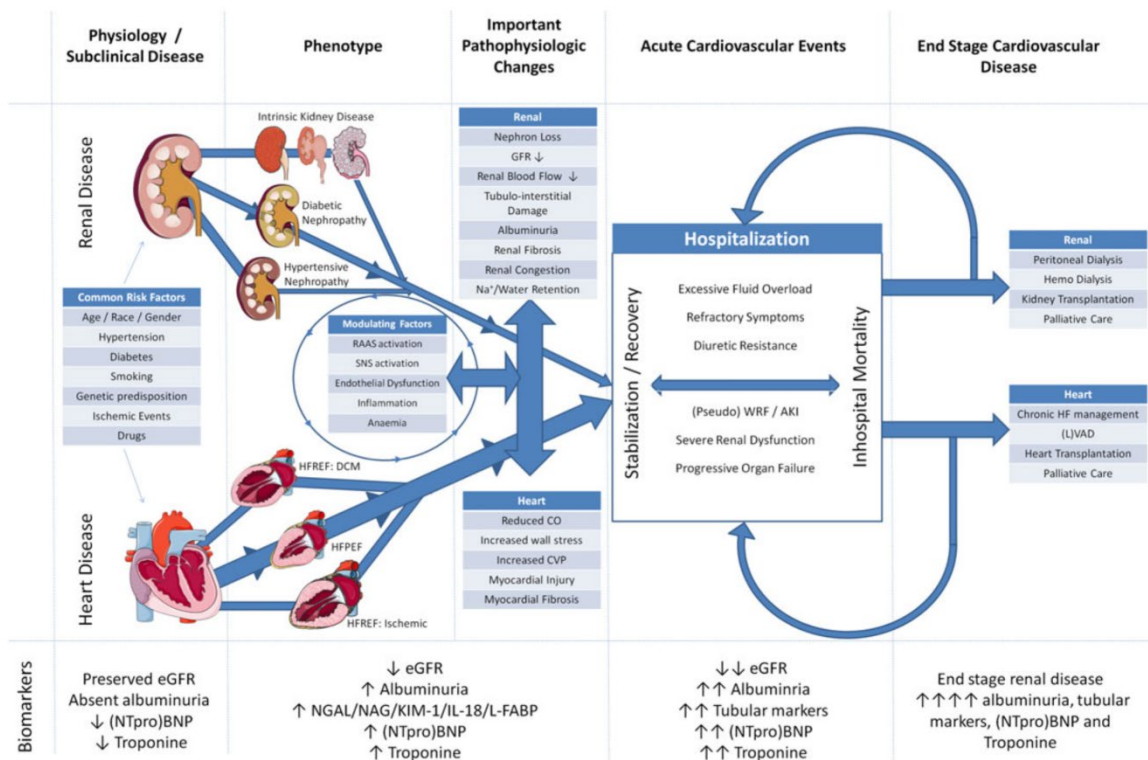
Physiology / Subclinical Disease

Phenotype

Important Pathophysiologic Changes

Acute Cardiovascular Events

End Stage Cardiovascular Disease

Renal Disease

Intrinsic Kidney Disease

Diabetic Nephropathy

Hypertensive Nephropathy

Renal
Nephron Loss
GFR ↓
Renal Blood Flow ↓
Tubulo-interstitial Damage
Albuminuria
Renal Fibrosis
Renal Congestion
Na⁺/Water Retention

Common Risk Factors
Age / Race / Gender
Hypertension
Diabetes
Smoking
Genetic predisposition
Ischemic Events
Drugs

Modulating Factors
RAAS activation
SNS activation
Endothelial Dysfunction
Inflammation
Anaemia

Hospitalization

Stabilization / Recovery

Excessive Fluid Overload
Refractory Symptoms
Diuretic Resistance
(Pseudo) WRF / AKI
Severe Renal Dysfunction
Progressive Organ Failure

Inhospital Mortality

Renal
Peritoneal Dialysis
Hemo Dialysis
Kidney Transplantation
Palliative Care

Heart
Chronic HF management
(L)VAD
Heart Transplantation
Palliative Care

HFREF: DCM

HFPEF

HFREF: Ischemic

Heart Disease

Heart
Reduced CO
Increased wall stress
Increased CVP
Myocardial Injury
Myocardial Fibrosis

Biomarkers

Preserved eGFR
Absent albuminuria
↓ (NTpro)BNP
↓ Troponine

↓ eGFR
↑ Albuminuria
↑ NGAL/NAG/KIM-1/IL-18/L-FABP
↑ (NTpro)BNP
↑ Troponine

↓↓ eGFR
↑↑ Albuminria
↑↑ Tubular markers
↑↑ (NTpro)BNP
↑↑ Troponine

End stage renal disease
↑↑↑↑ albuminuria, tubular markers, (NTpro)BNP and Troponine